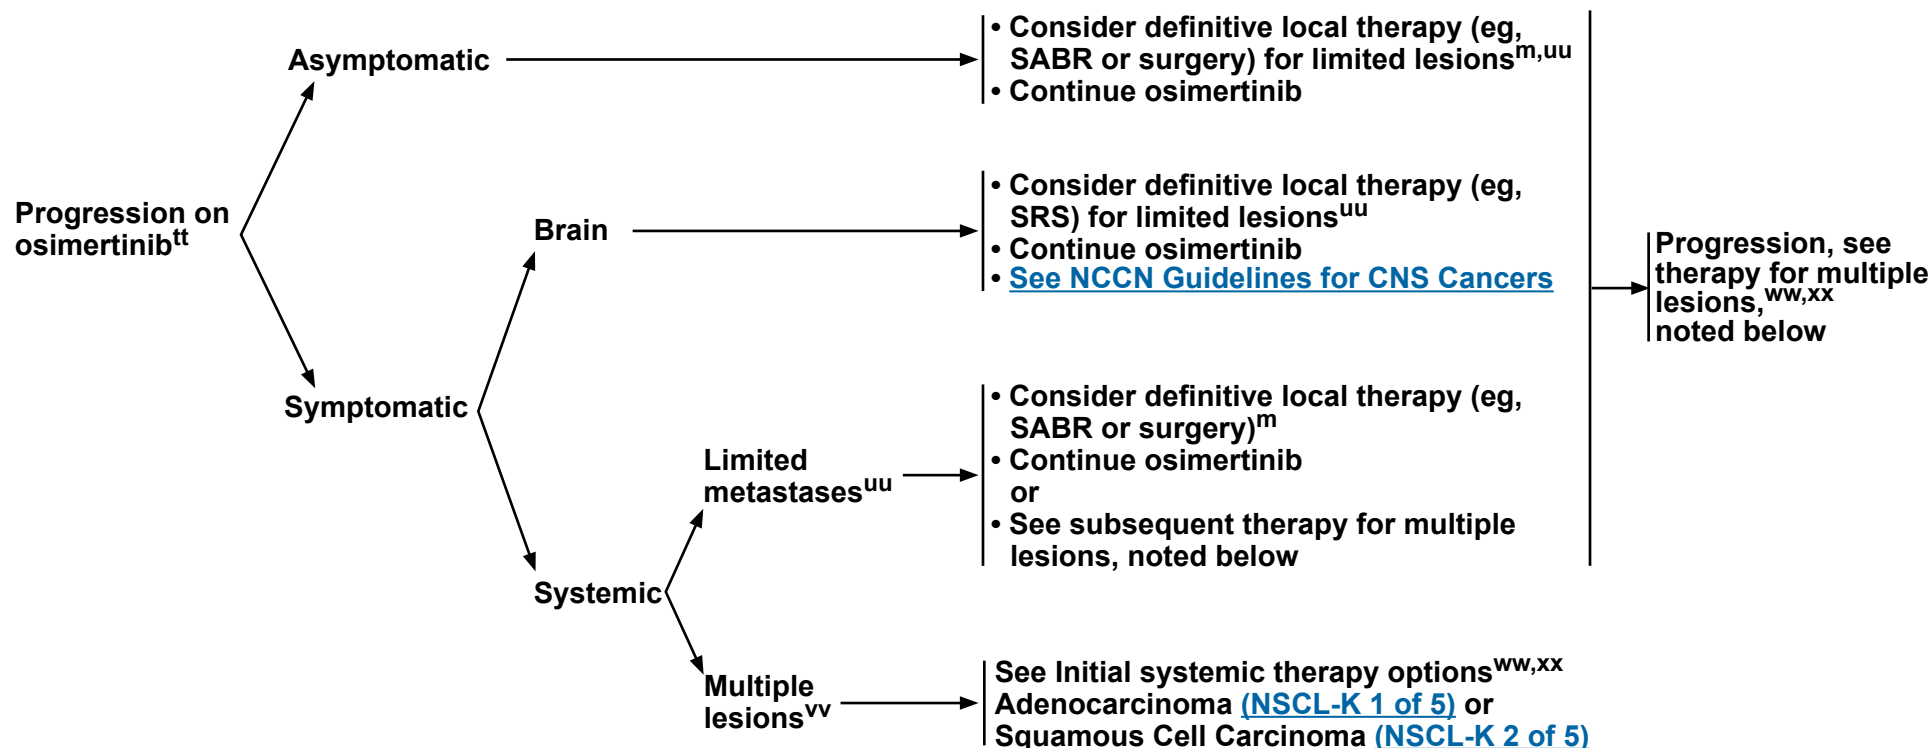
Progression on osimertinib$^{tt}$

Asymptomatic

• Consider definitive local therapy (eg, SABR or surgery) for limited lesions$^{m,uu}$
• Continue osimertinib

Symptomatic

Brain

• Consider definitive local therapy (eg, SRS) for limited lesions$^{uu}$
• Continue osimertinib
• See NCCN Guidelines for CNS Cancers

Systemic

Limited metastases$^{uu}$

• Consider definitive local therapy (eg, SABR or surgery)$^{m}$
• Continue osimertinib
or
• See subsequent therapy for multiple lesions, noted below

Multiple lesions$^{vv}$

See Initial systemic therapy options$^{ww,xx}$
Adenocarcinoma (NSCL-K 1 of 5) or
Squamous Cell Carcinoma (NSCL-K 2 of 5)

Progression, see therapy for multiple lesions,$^{ww,xx}$ noted below